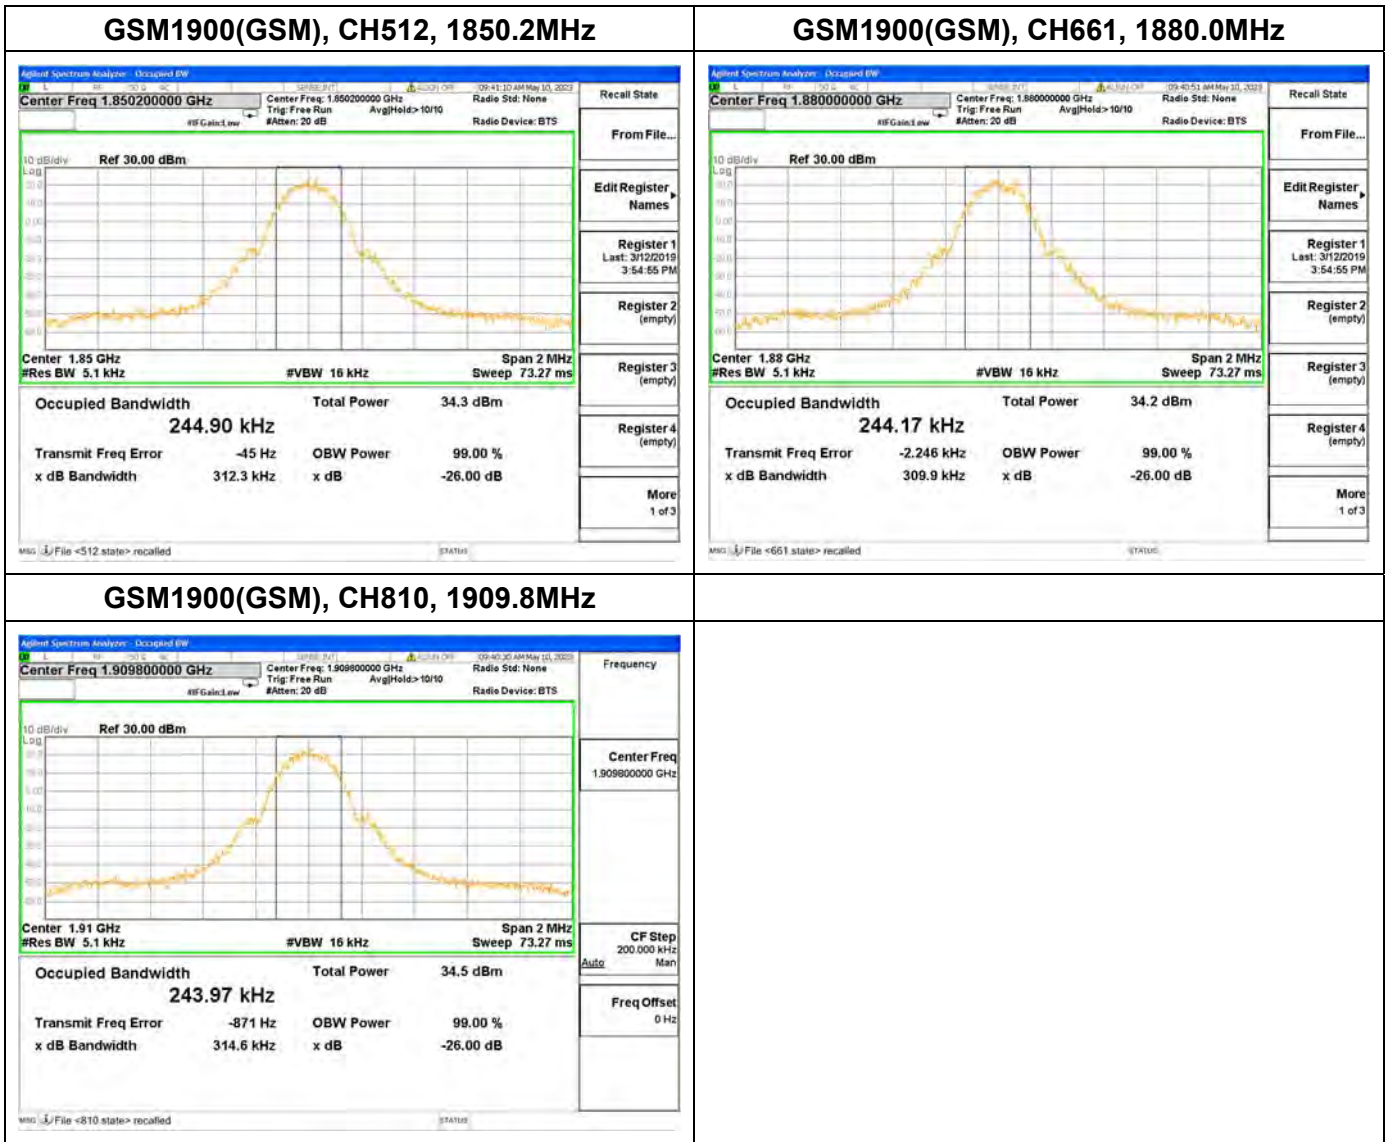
| GSM1900(GSM), CH512, 1850.2MHz | GSM1900(GSM), CH661, 1880.0MHz |
|---|---|

Agilent Spectrum Analyzer - Occupied BW
SENSE:INT ALIGN OFF 09:41:10 AM May 10, 2023
Center Freq 1.850200000 GHz
Center Freq: 1.850200000 GHz Trig: Free Run Avg|Hold:>10/10 #Atten: 20 dB
#IFGain:Low
Radio Std: None
Radio Device: BTS
Recall State
From File...
10 dB/div Ref 30.00 dBm
Log
Edit Register Names
Register 1 Last: 3/12/2019 3:54:55 PM
Register 2 (empty)
Register 3 (empty)
Register 4 (empty)
More 1 of 3
Center 1.85 GHz
#Res BW 5.1 kHz
#VBW 16 kHz
Span 2 MHz
Sweep 73.27 ms
Occupied Bandwidth
244.90 kHz
Total Power 34.3 dBm
Transmit Freq Error -45 Hz
OBW Power 99.00 %
x dB Bandwidth 312.3 kHz
x dB -26.00 dB
MSG File <512 state> recalled
STATUS

Agilent Spectrum Analyzer - Occupied BW
SENSE:INT ALIGN OFF 09:40:51 AM May 10, 2023
Center Freq 1.880000000 GHz
Center Freq: 1.880000000 GHz Trig: Free Run Avg|Hold:>10/10 #Atten: 20 dB
#IFGain:Low
Radio Std: None
Radio Device: BTS
Recall State
From File...
10 dB/div Ref 30.00 dBm
Log
Edit Register Names
Register 1 Last: 3/12/2019 3:54:55 PM
Register 2 (empty)
Register 3 (empty)
Register 4 (empty)
More 1 of 3
Center 1.88 GHz
#Res BW 5.1 kHz
#VBW 16 kHz
Span 2 MHz
Sweep 73.27 ms
Occupied Bandwidth
244.17 kHz
Total Power 34.2 dBm
Transmit Freq Error -2.246 kHz
OBW Power 99.00 %
x dB Bandwidth 309.9 kHz
x dB -26.00 dB
MSG File <661 state> recalled
STATUS

GSM1900(GSM), CH810, 1909.8MHz

Agilent Spectrum Analyzer - Occupied BW
SENSE:INT ALIGN OFF 09:40:30 AM May 10, 2023
Center Freq 1.909800000 GHz
Center Freq: 1.909800000 GHz Trig: Free Run Avg|Hold:>10/10 #Atten: 20 dB
#IFGain:Low
Radio Std: None
Radio Device: BTS
Frequency
10 dB/div Ref 30.00 dBm
Log
Center Freq 1.909800000 GHz
Center 1.91 GHz
#Res BW 5.1 kHz
#VBW 16 kHz
Span 2 MHz
Sweep 73.27 ms
CF Step 200.000 kHz
Auto Man
Occupied Bandwidth
243.97 kHz
Total Power 34.5 dBm
Transmit Freq Error -871 Hz
OBW Power 99.00 %
x dB Bandwidth 314.6 kHz
x dB -26.00 dB
Freq Offset 0 Hz
MSG File <810 state> recalled
STATUS